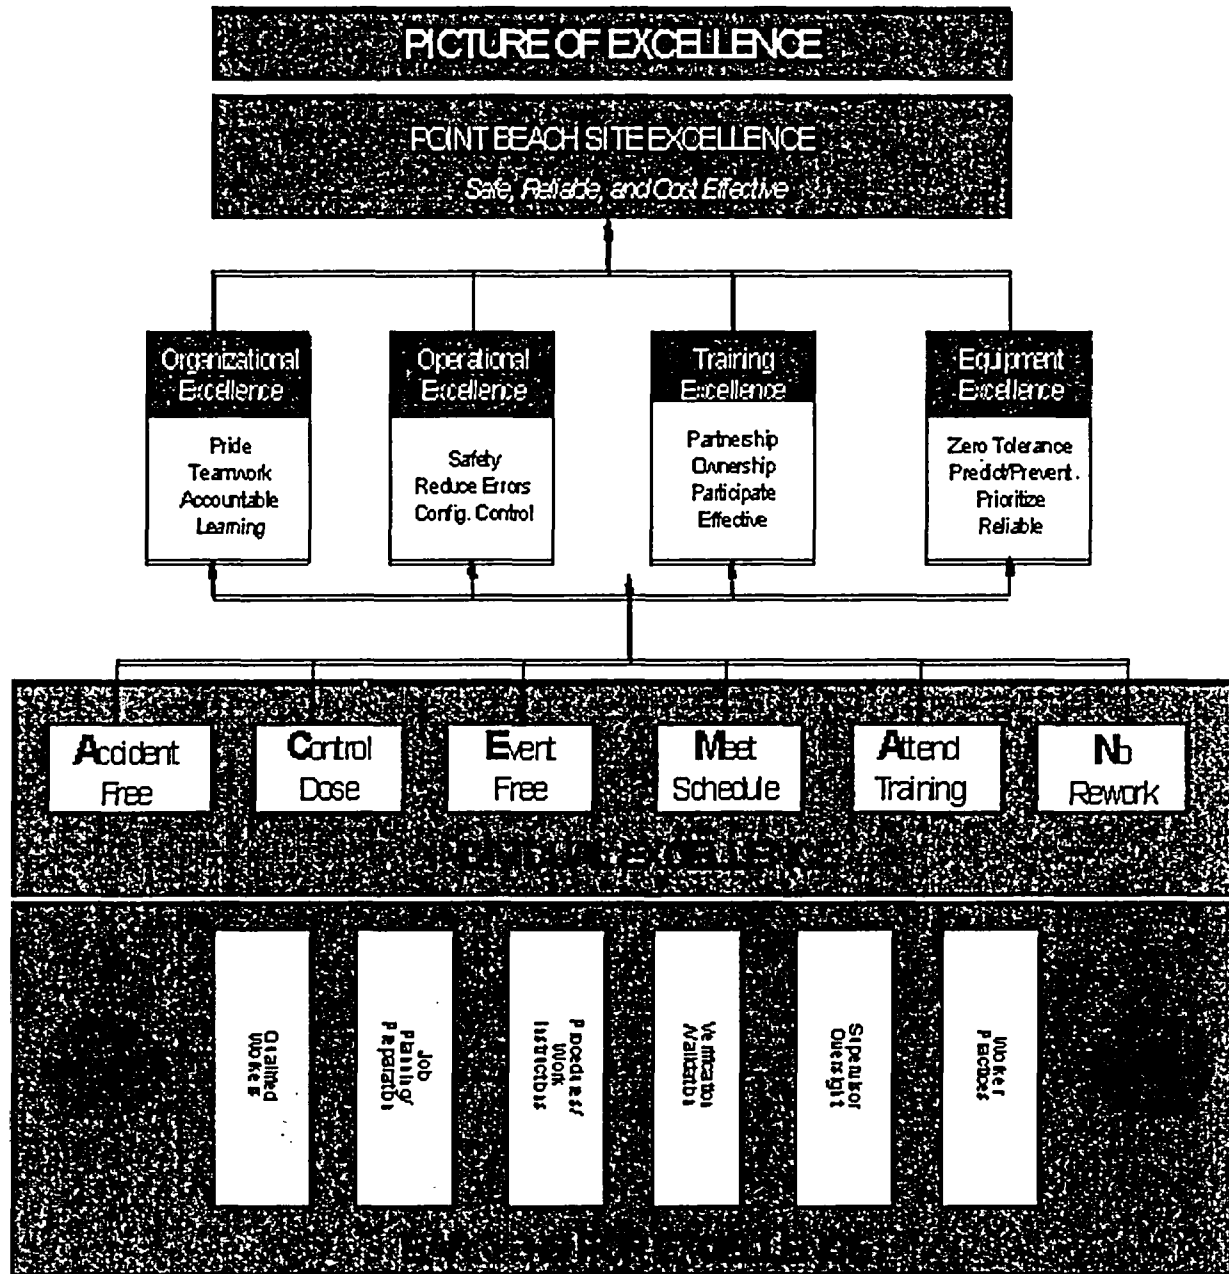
PICTURE OF EXCELLENCE

POINT BEACH SITE EXCELLENCE
Safe, Reliable, and Cost Effective

Organizational Excellence
Pride
Teamwork
Accountable
Learning

Operational Excellence
Safety
Reduce Errors
Config. Control

Training Excellence
Partnership
Ownership
Participate
Effective

Equipment Excellence
Zero Tolerance
Predict/Prevent.
Prioritize
Reliable

Accident Free

Control Dose

Event Free

Meet Schedule

Attend Training

No Rework

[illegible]

Qualified Worker

Job Planning/ Preparation

Procedures/ Work Instructions

Verification/ Validation

Supervisor Oversight

Worker Practices